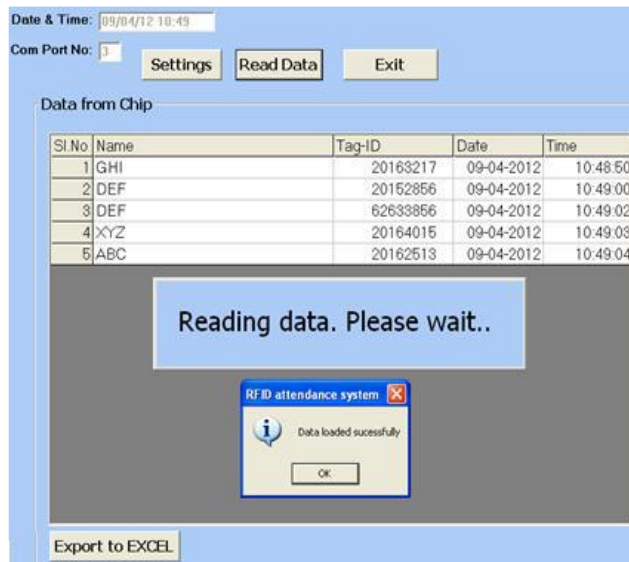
Date & Time: 09/04/12 10:49

Com Port No: 3

Settings

Read Data

Exit

Data from Chip

| Sl.No | Name | Tag-ID | Date | Time |
|---|---|---|---|---|
| 1 | GHI | 20163217 | 09-04-2012 | 10:48:50 |
| 2 | DEF | 20152856 | 09-04-2012 | 10:49:00 |
| 3 | DEF | 62633856 | 09-04-2012 | 10:49:02 |
| 4 | XYZ | 20164015 | 09-04-2012 | 10:49:03 |
| 5 | ABC | 20162513 | 09-04-2012 | 10:49:04 |

Reading data. Please wait..

RFID attendance system

Data loaded sucessfully

OK

Export to EXCEL